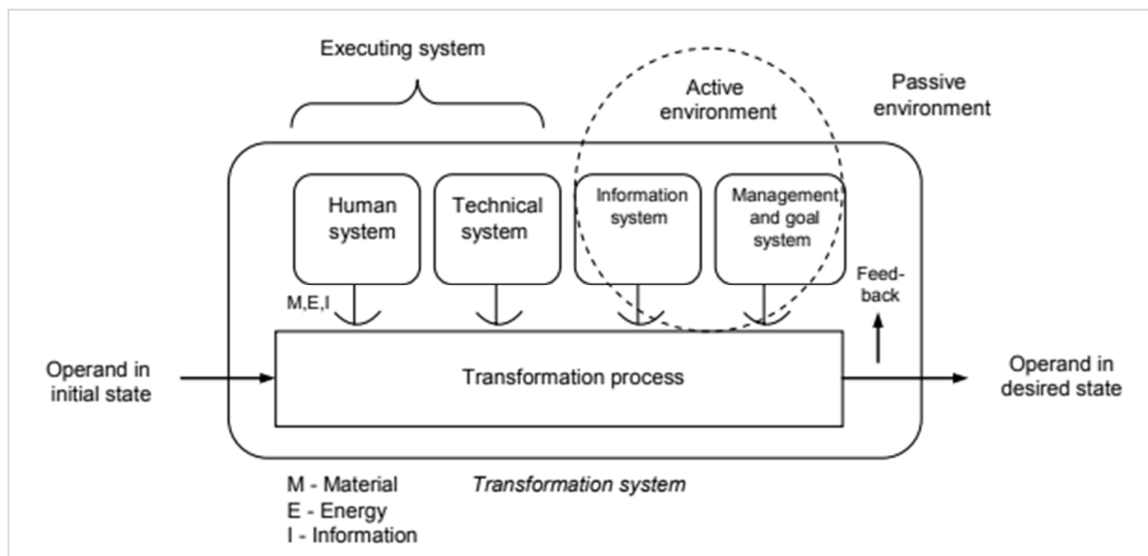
Executing system

Active environment

Passive environment

Human system

Technical system

Information system

Management and goal system

Feed-back

M,E,I

Operand in initial state

Transformation process

Operand in desired state

M - Material
E - Energy
I - Information

*Transformation system*